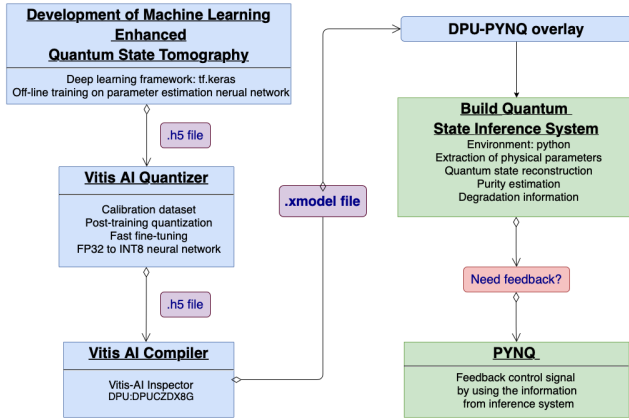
Development of Machine Learning Enhanced Quantum State Tomography

Deep learning framework: tf.keras
Off-line training on parameter estimation neruel network

.h5 file

Vitis AI Quantizer

Calibration dataset
Post-training quantization
Fast fine-tuning
FP32 to INT8 neural network

.h5 file

Vitis AI Compiler

Vitis-AI Inspector
DPU:DPUCZDX8G

.xmodel file

DPU-PYNQ overlay

Build Quantum State Inference System

Environment: python
Extraction of physical parameters
Quantum state reconstruction
Purity estimation
Degradation information

Need feedback?

PYNQ

Feedback control signal
by using the information
from inference system